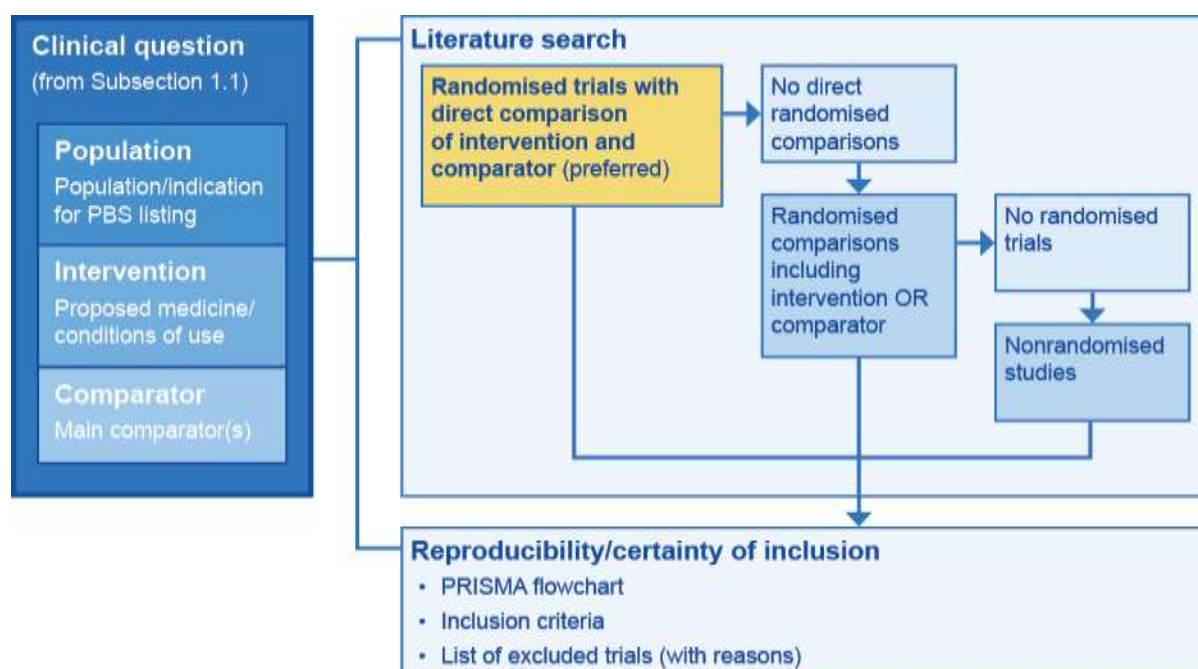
Clinical question
(from Subsection 1.1)

Population
Population/indication for PBS listing

Intervention
Proposed medicine/ conditions of use

Comparator
Main comparator(s)

Literature search

Randomised trials with direct comparison of intervention and comparator (preferred)

No direct randomised comparisons

Randomised comparisons including intervention OR comparator

No randomised trials

Nonrandomised studies

Reproducibility/certainty of inclusion
• PRISMA flowchart
• Inclusion criteria
• List of excluded trials (with reasons)